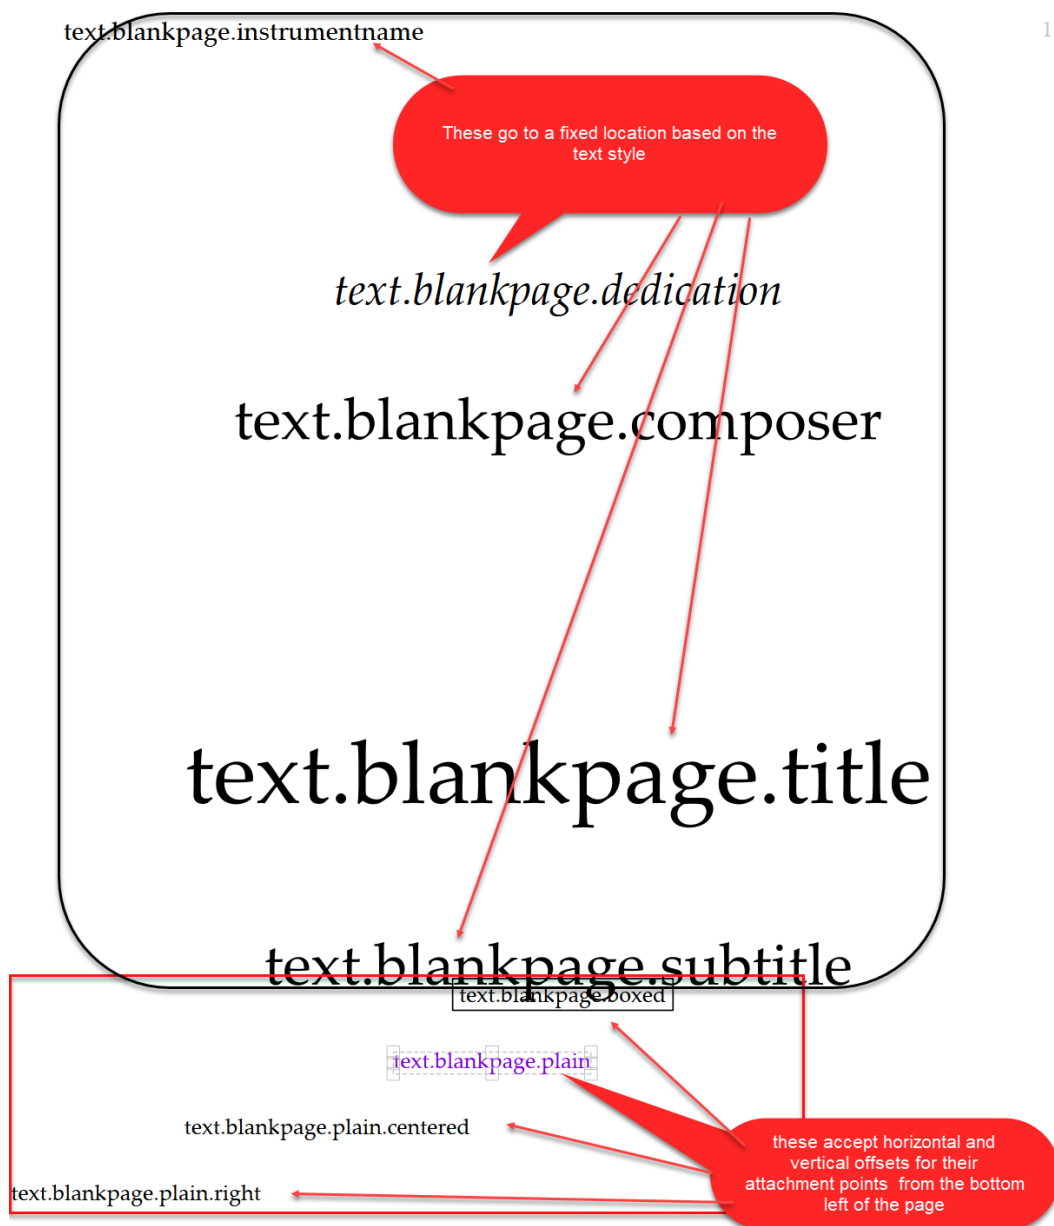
text.blankpage.instrumentname

1

These go to a fixed location based on the text style

text.blankpage.dedication

text.blankpage.composer

text.blankpage.title

text.blankpage.subtitle

text.blankpage.boxed

text.blankpage.plain

text.blankpage.plain.centered

text.blankpage.plain.right

these accept horizontal and vertical offsets for their attachment points from the bottom left of the page